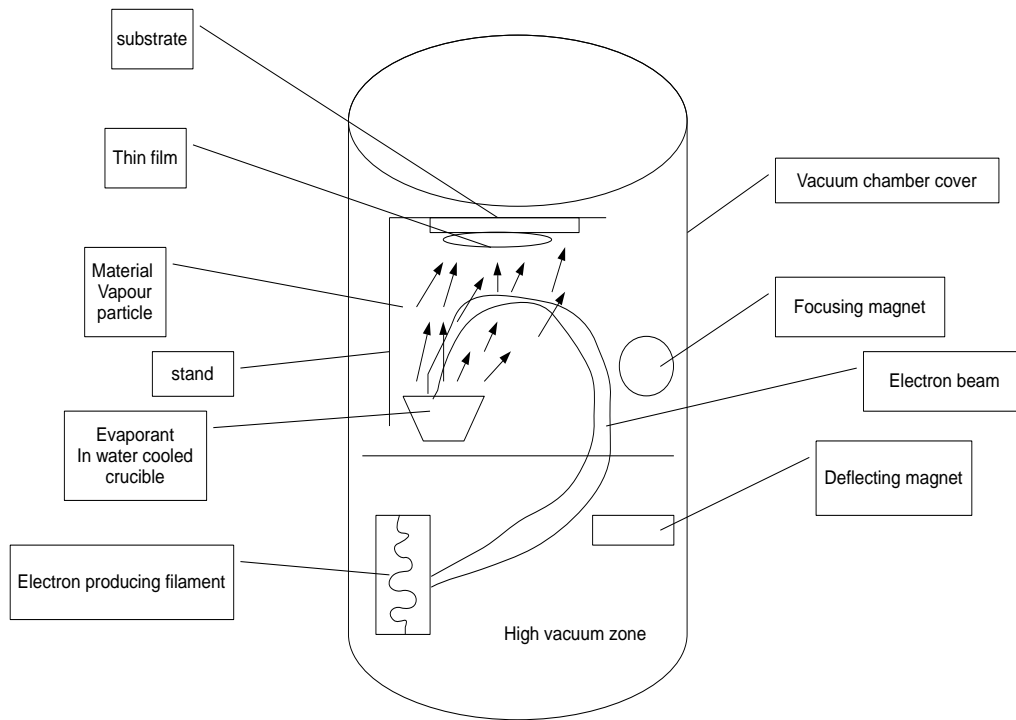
substrate

Thin film

Vacuum chamber cover

Material
Vapour
particle

Focusing magnet

stand

Electron beam

Evaporant
In water cooled
crucible

Deflecting magnet

Electron producing filament

High vacuum zone